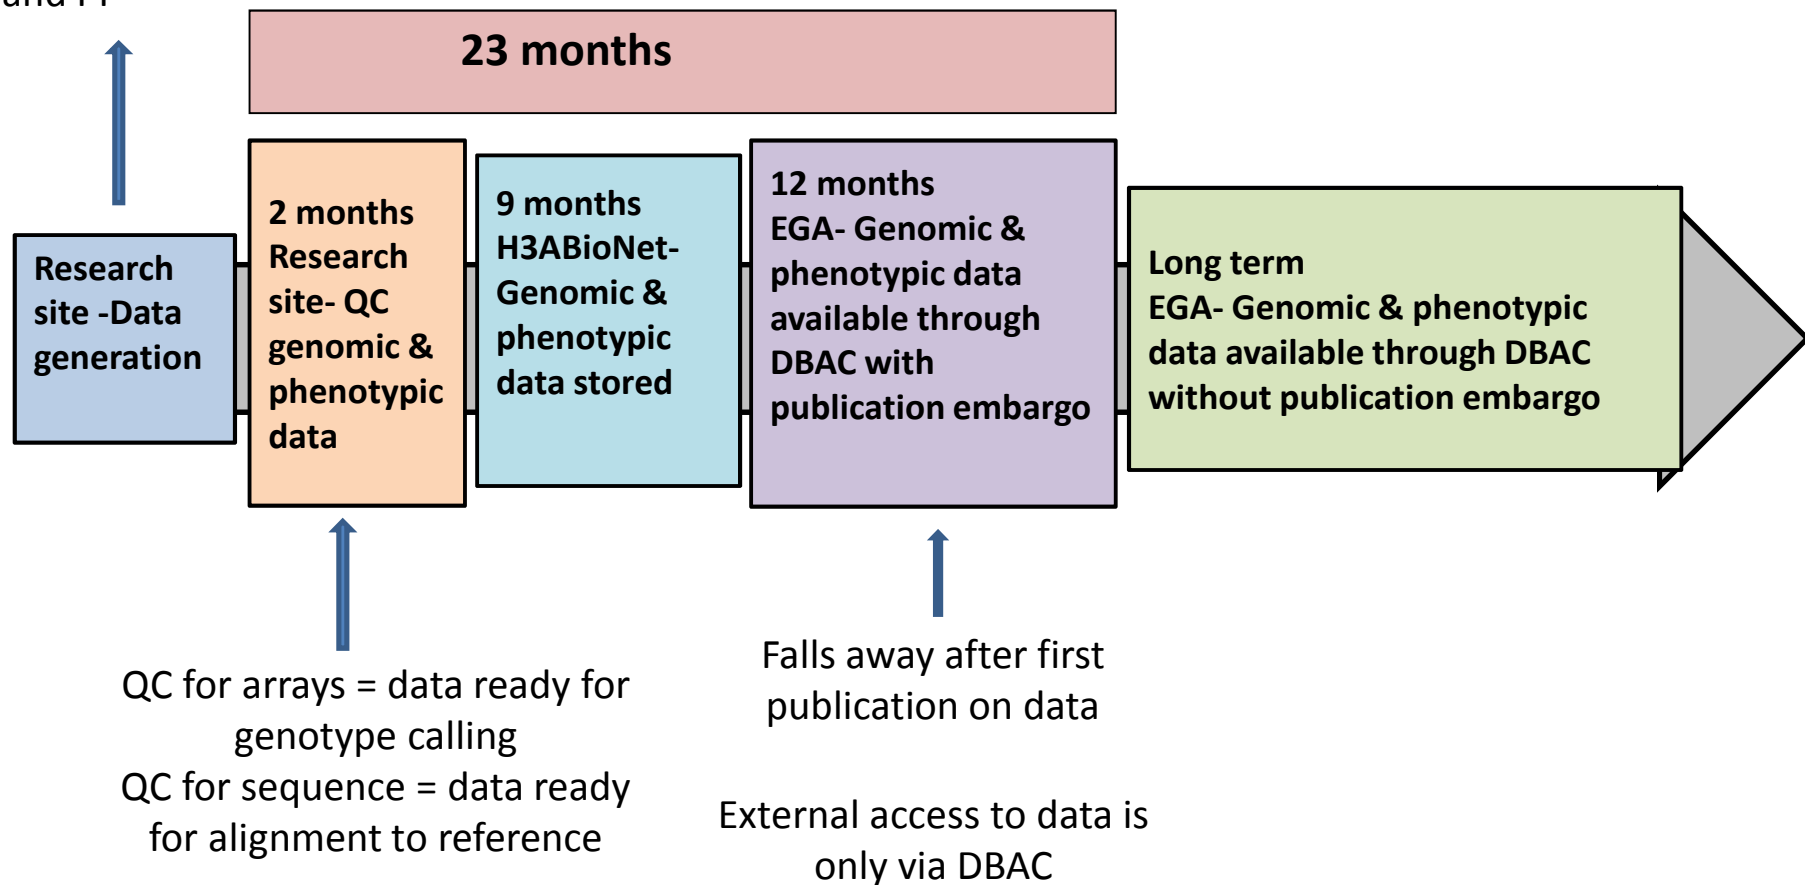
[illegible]

23 months

Research site -Data generation

2 months Research site- QC genomic & phenotypic data

9 months H3ABioNet- Genomic & phenotypic data stored

12 months EGA- Genomic & phenotypic data available through DBAC with publication embargo

Long term EGA- Genomic & phenotypic data available through DBAC without publication embargo

QC for arrays = data ready for genotype calling
QC for sequence = data ready for alignment to reference

Falls away after first publication on data

External access to data is only via DBAC